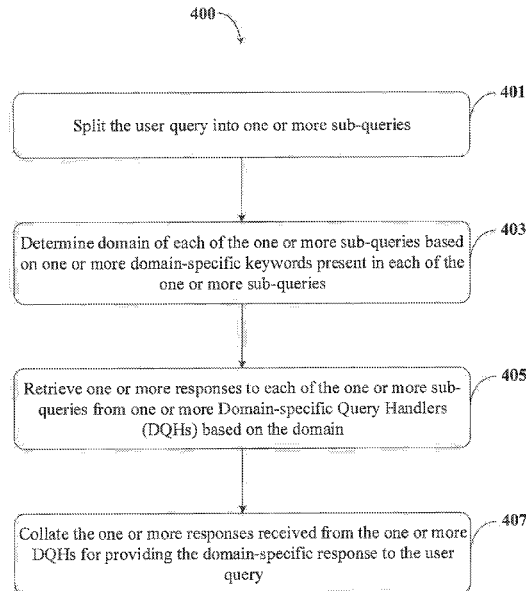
400

401
Split the user query into one or more sub-queries

403
Determine domain of each of the one or more sub-queries based on one or more domain-specific keywords present in each of the one or more sub-queries

405
Retrieve one or more responses to each of the one or more sub-queries from one or more Domain-specific Query Handlers (DQHs) based on the domain

407
Collate the one or more responses received from the one or more DQHs for providing the domain-specific response to the user query